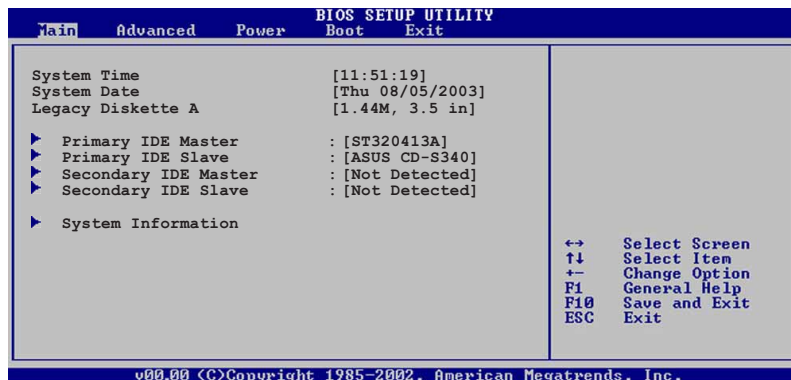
BIOS SETUP UTILITY

Main Advanced Power Boot Exit

System Time [11:51:19]
System Date [Thu 08/05/2003]
Legacy Diskette A [1.44M, 3.5 in]

Primary IDE Master : [ST320413A]
Primary IDE Slave : [ASUS CD-S340]
Secondary IDE Master : [Not Detected]
Secondary IDE Slave : [Not Detected]

System Information

↔ Select Screen
↑↓ Select Item
+- Change Option
F1 General Help
F10 Save and Exit
ESC Exit

v00.00 (C)Copyright 1985-2002, American Megatrends, Inc.